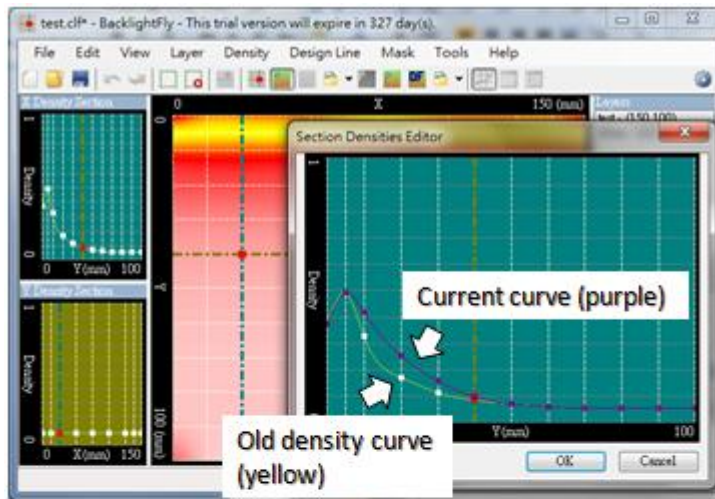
test.clf* - BacklightFly - This trial version will expire in 327 day(s).

File Edit View Layer Density Design Line Mask Tools Help

X Density Section

1

Density

0

0 Y(mm) 100

Y Density Section

1

Density

0

0 X(mm) 150

0 X 150 (mm)

0

Y

100 (mm)

Layers

test - (150,100)

Section Densities Editor

1

Density

0

Current curve (purple)

Old density curve (yellow)

Y(mm) 100

OK Cancel